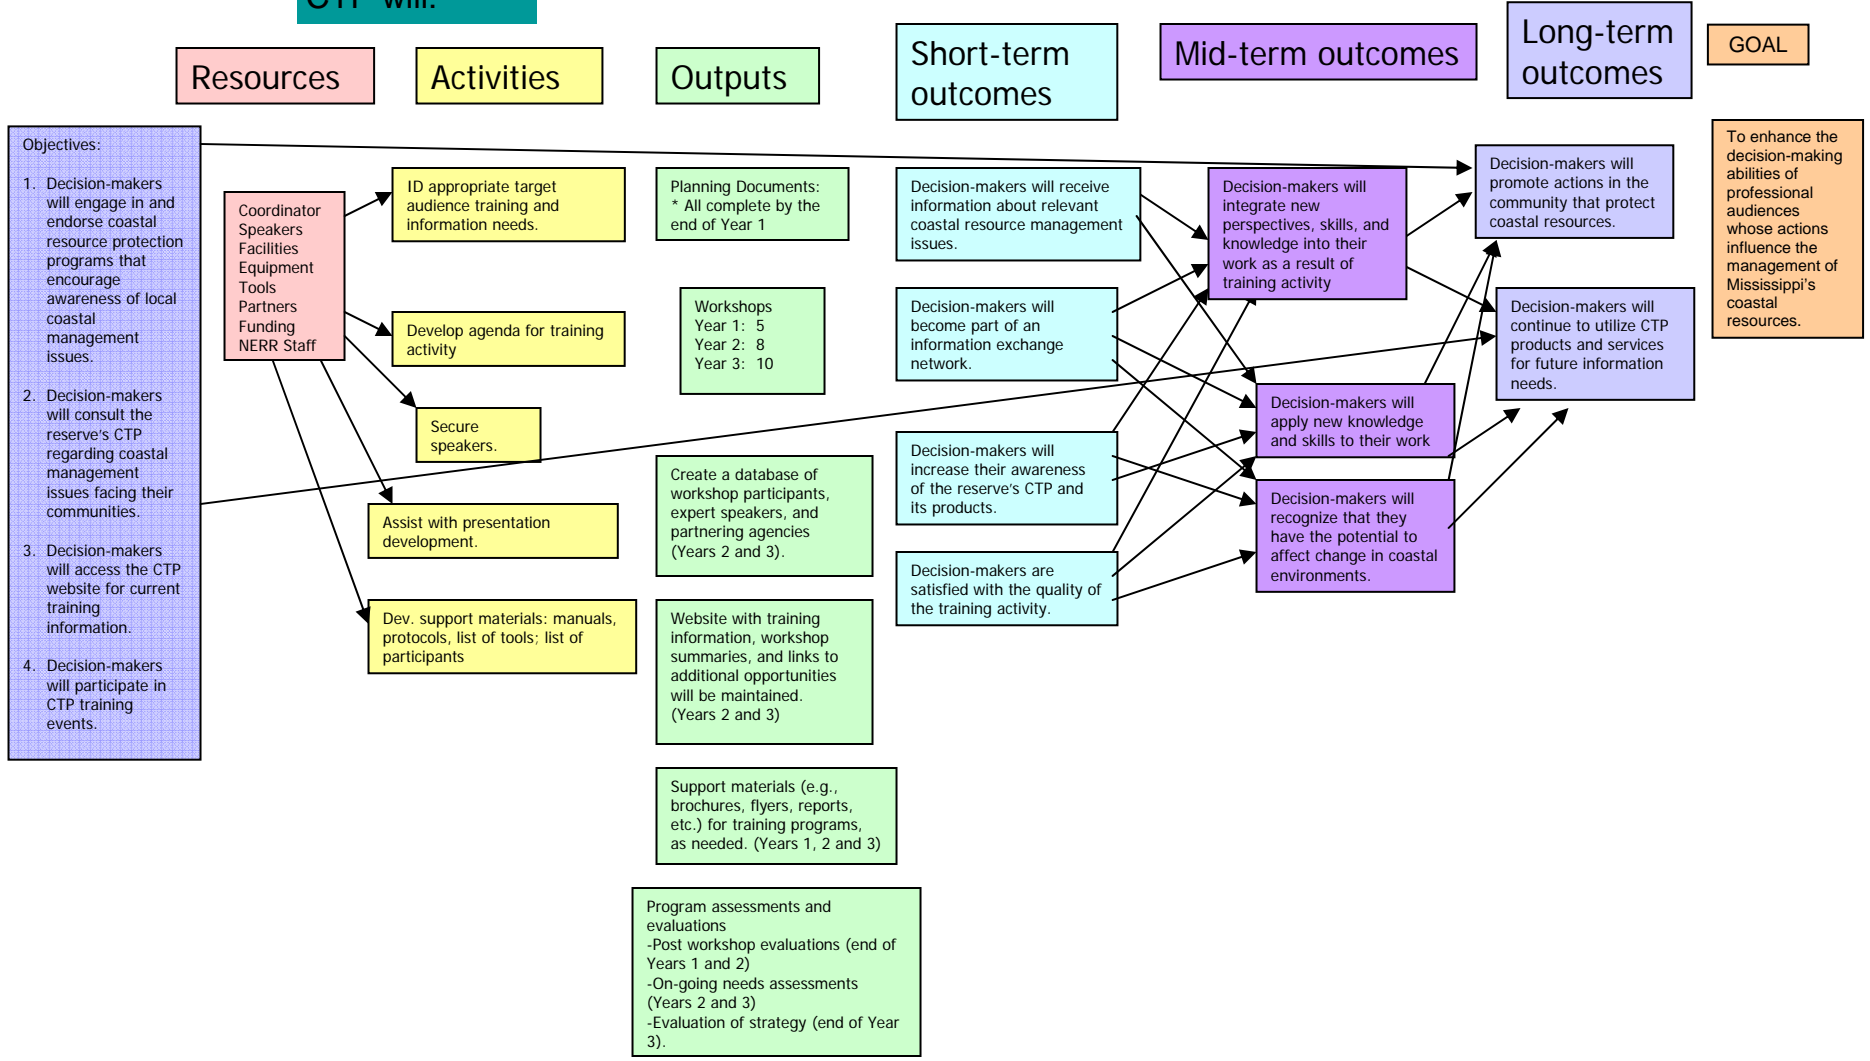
CTP will:

Resources

Activities

Outputs

Short-term outcomes

Mid-term outcomes

Long-term outcomes

GOAL

Objectives:

1. Decision-makers will engage in and endorse coastal resource protection programs that encourage awareness of local coastal management issues.

2. Decision-makers will consult the reserve's CTP regarding coastal management issues facing their communities.

3. Decision-makers will access the CTP website for current training information.

4. Decision-makers will participate in CTP training events.

Coordinator
Speakers
Facilities
Equipment
Tools
Partners
Funding
NERR Staff

ID appropriate target audience training and information needs.

Develop agenda for training activity

Secure speakers.

Assist with presentation development.

Dev. support materials: manuals, protocols, list of tools; list of participants

Planning Documents:
* All complete by the end of Year 1

Workshops
Year 1: 5
Year 2: 8
Year 3: 10

Create a database of workshop participants, expert speakers, and partnering agencies (Years 2 and 3).

Website with training information, workshop summaries, and links to additional opportunities will be maintained. (Years 2 and 3)

Support materials (e.g., brochures, flyers, reports, etc.) for training programs, as needed. (Years 1, 2 and 3)

Program assessments and evaluations
-Post workshop evaluations (end of Years 1 and 2)
-On-going needs assessments (Years 2 and 3)
-Evaluation of strategy (end of Year 3).

Decision-makers will receive information about relevant coastal resource management issues.

Decision-makers will become part of an information exchange network.

Decision-makers will increase their awareness of the reserve's CTP and its products.

Decision-makers are satisfied with the quality of the training activity.

Decision-makers will integrate new perspectives, skills, and knowledge into their work as a result of training activity

Decision-makers will apply new knowledge and skills to their work

Decision-makers will recognize that they have the potential to affect change in coastal environments.

Decision-makers will promote actions in the community that protect coastal resources.

Decision-makers will continue to utilize CTP products and services for future information needs.

To enhance the decision-making abilities of professional audiences whose actions influence the management of Mississippi's coastal resources.